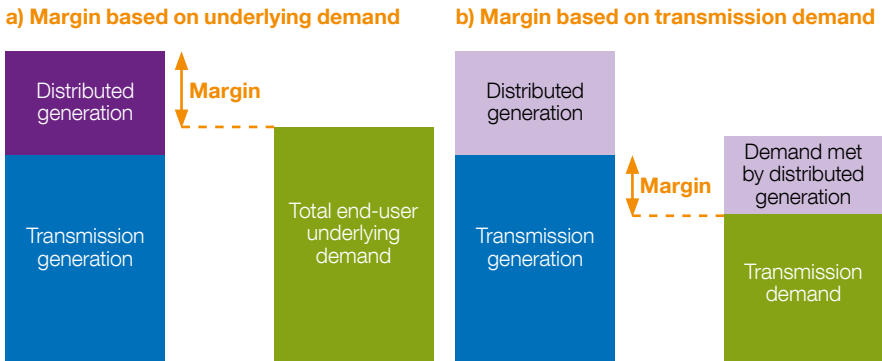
a) Margin based on underlying demand

Distributed generation

Margin

Transmission generation

Total end-user underlying demand

b) Margin based on transmission demand

Distributed generation

Margin

Transmission generation

Demand met by distributed generation

Transmission demand